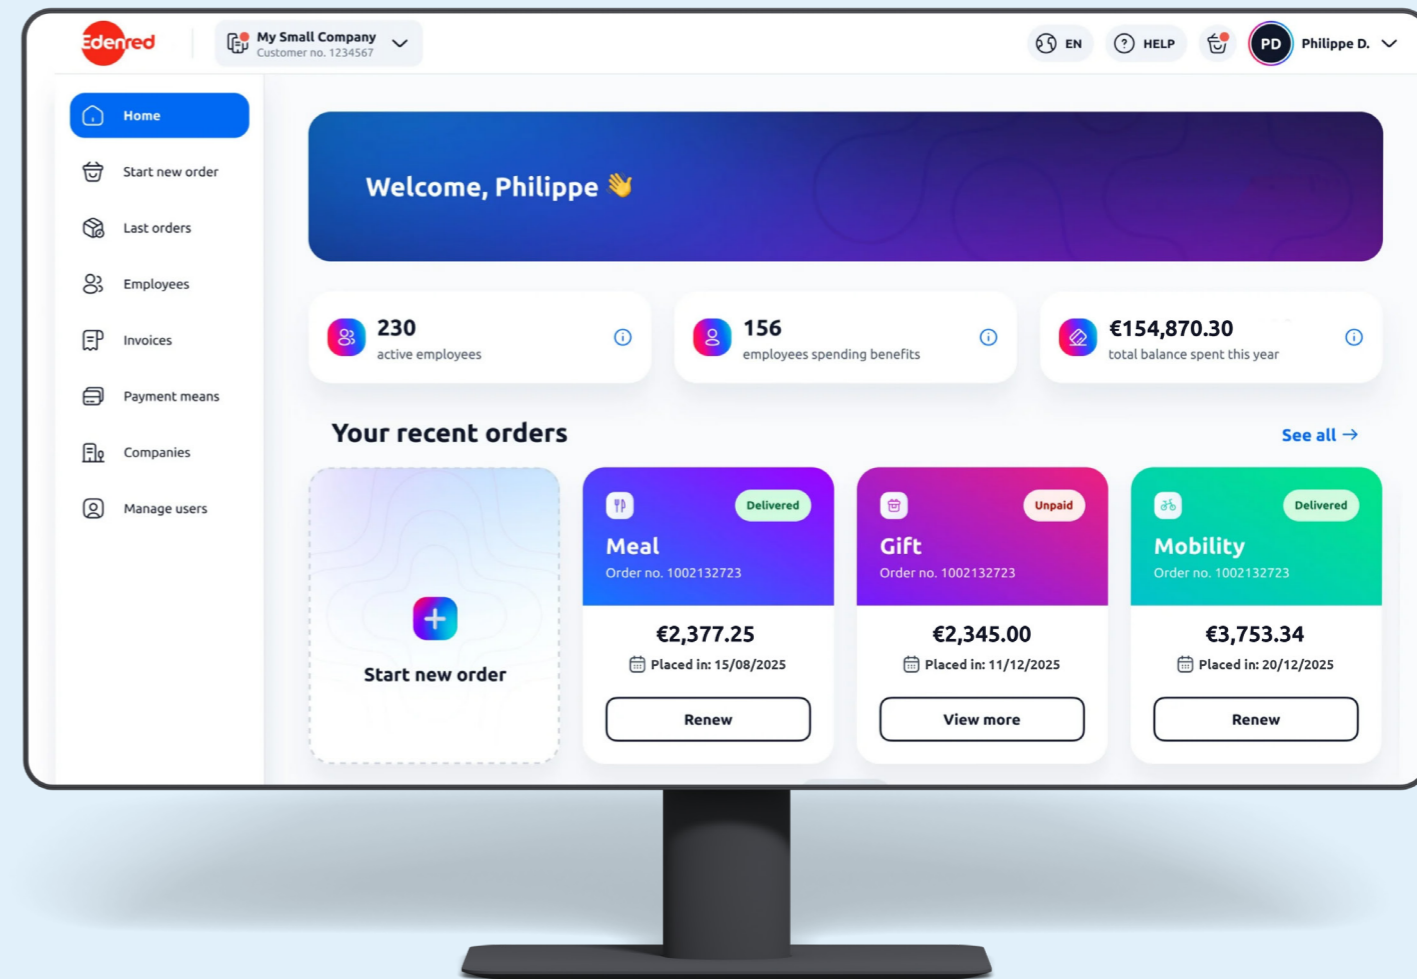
Edenred

My Small Company
Customer no. 1234567

EN
HELP
PD
Philippe D.

Home
Start new order
Last orders
Employees
Invoices
Payment means
Companies
Manage users

Welcome, Philippe 👋

230
active employees

156
employees spending benefits

€154,870.30
total balance spent this year

Your recent orders

See all →

Start new order

Delivered
Meal
Order no. 1002132723
€2,377.25
Placed in: 15/08/2025
Renew

Unpaid
Gift
Order no. 1002132723
€2,345.00
Placed in: 11/12/2025
View more

Delivered
Mobility
Order no. 1002132723
€3,753.34
Placed in: 20/12/2025
Renew